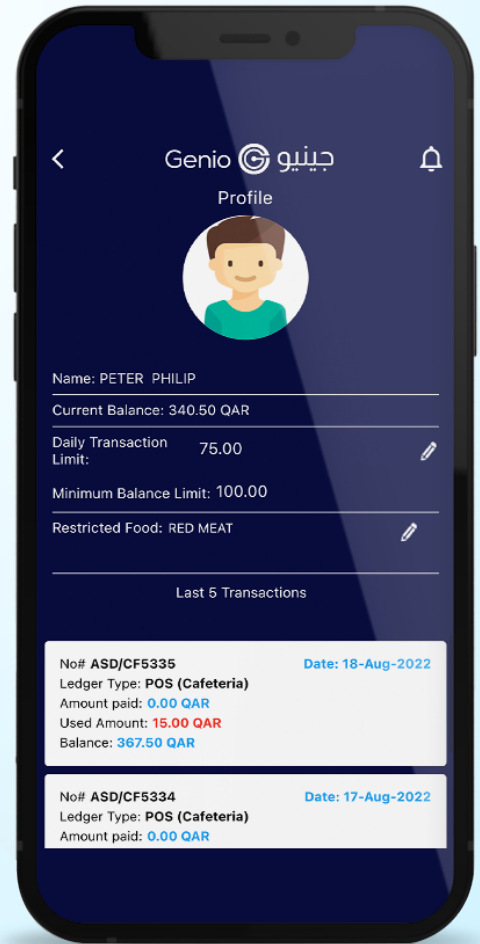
Genio جينيو

Profile

Name: PETER PHILIP

Current Balance: 340.50 QAR

Daily Transaction Limit: 75.00

Minimum Balance Limit: 100.00

Restricted Food: RED MEAT

Last 5 Transactions

No# ASD/CF5335
Date: 18-Aug-2022
Ledger Type: POS (Cafeteria)
Amount paid: 0.00 QAR
Used Amount: 15.00 QAR
Balance: 367.50 QAR

No# ASD/CF5334
Date: 17-Aug-2022
Ledger Type: POS (Cafeteria)
Amount paid: 0.00 QAR